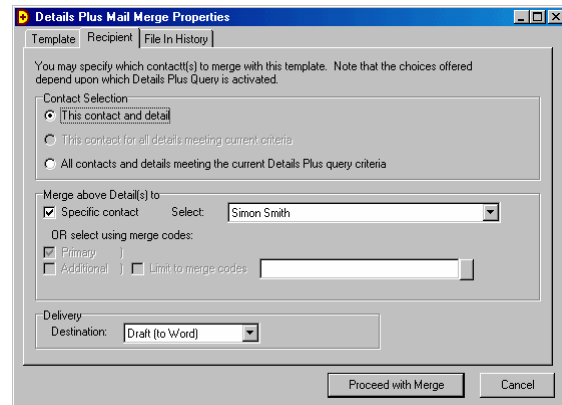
Details Plus Mail Merge Properties

Template | Recipient | File In History

You may specify which contact(s) to merge with this template. Note that the choices offered depend upon which Details Plus Query is activated.

Contact Selection
This contact and detail
This contact for all details meeting current criteria
All contacts and details meeting the current Details Plus query criteria

Merge above Detail(s) to
Specific contact
Select: Simon Smith
OR select using merge codes:
Primary
Additional
Limit to merge codes

Delivery
Destination: Draft (to Word)

Proceed with Merge
Cancel